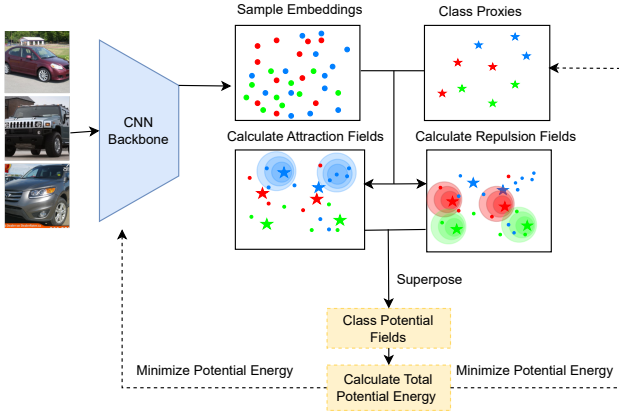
Sample Embeddings

Class Proxies

CNN Backbone

Calculate Attraction Fields

Calculate Repulsion Fields

Superpose

Class Potential Fields

Minimize Potential Energy

Calculate Total Potential Energy

Minimize Potential Energy